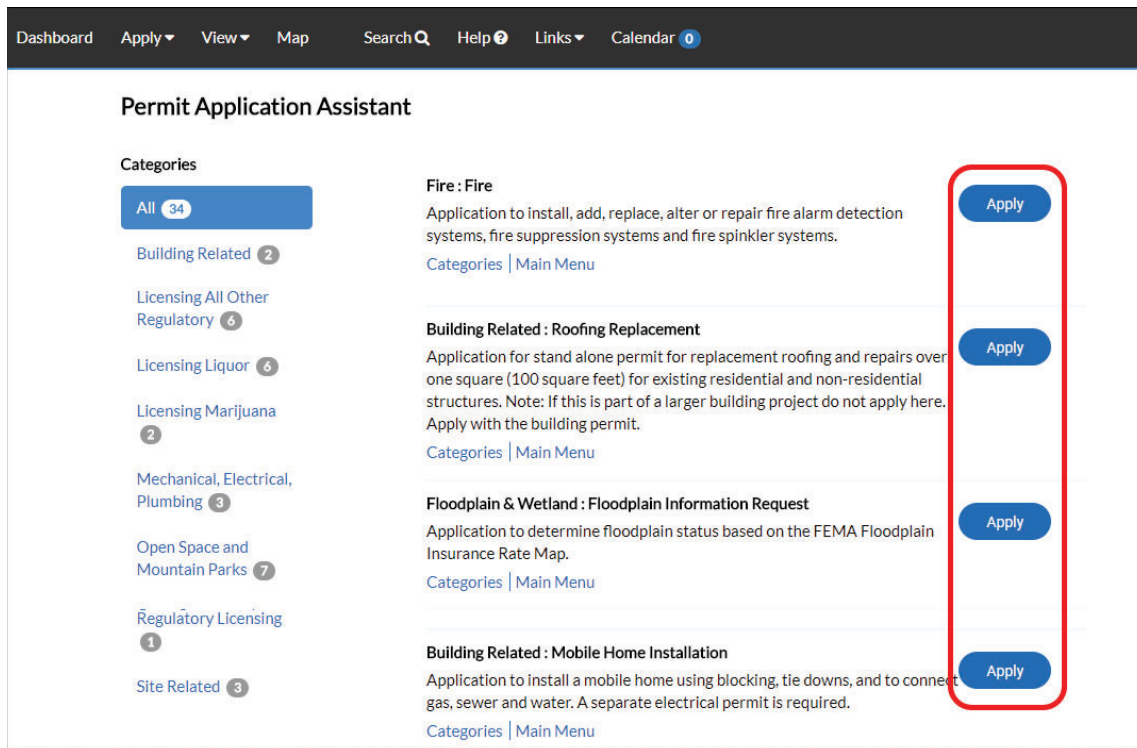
Dashboard Apply View Map Search Help Links Calendar 0

Permit Application Assistant

Categories

All 34

Building Related 2

Licensing All Other Regulatory 6

Licensing Liquor 6

Licensing Marijuana 2

Mechanical, Electrical, Plumbing 3

Open Space and Mountain Parks 7

Regulatory Licensing 1

Site Related 3

Fire : Fire

Application to install, add, replace, alter or repair fire alarm detection systems, fire suppression systems and fire spinkler systems.

Categories | Main Menu

Apply

Building Related : Roofing Replacement

Application for stand alone permit for replacement roofing and repairs over one square (100 square feet) for existing residential and non-residential structures. Note: If this is part of a larger building project do not apply here. Apply with the building permit.

Categories | Main Menu

Apply

Floodplain & Wetland : Floodplain Information Request

Application to determine floodplain status based on the FEMA Floodplain Insurance Rate Map.

Categories | Main Menu

Apply

Building Related : Mobile Home Installation

Application to install a mobile home using blocking, tie downs, and to connect gas, sewer and water. A separate electrical permit is required.

Categories | Main Menu

Apply